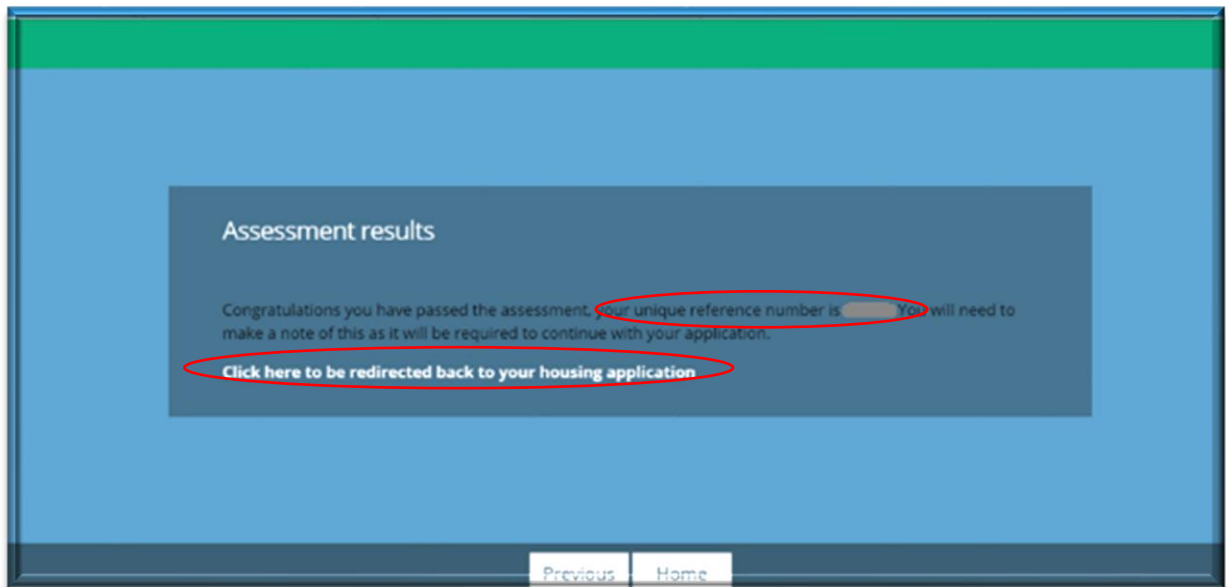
Assessment results

Congratulations you have passed the assessment, your unique reference number is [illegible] You will need to make a note of this as it will be required to continue with your application.

Click here to be redirected back to your housing application

Previous Home